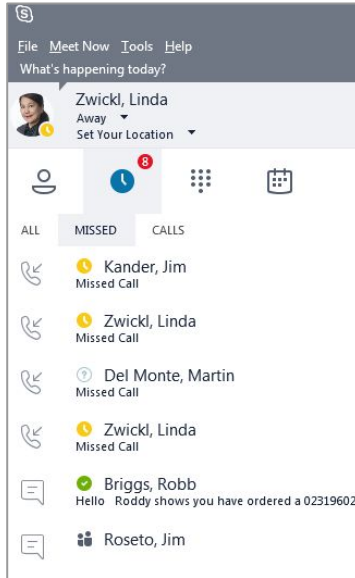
File Meet Now Tools Help
What's happening today?

Zwickl, Linda
Away
Set Your Location

8

ALL MISSED CALLS

Kander, Jim
Missed Call

Zwickl, Linda
Missed Call

Del Monte, Martin
Missed Call

Zwickl, Linda
Missed Call

Briggs, Robb
Hello Roddy shows you have ordered a 02319602

Roseto, Jim